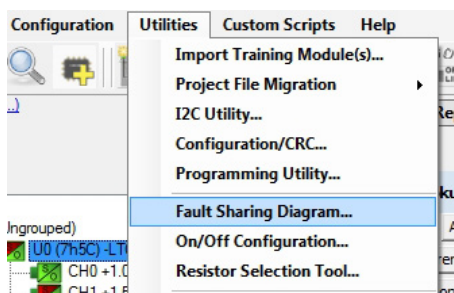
Configuration Utilities Custom Scripts Help

Import Training Module(s)...
Project File Migration
I2C Utility...
Configuration/CRC...
Programming Utility...
Fault Sharing Diagram...
On/Off Configuration...
Resistor Selection Tool...

Re
ku
A

Ungrouped)
U0 (7h5C) -LT
CH0 +1.0
CH1 +1.5